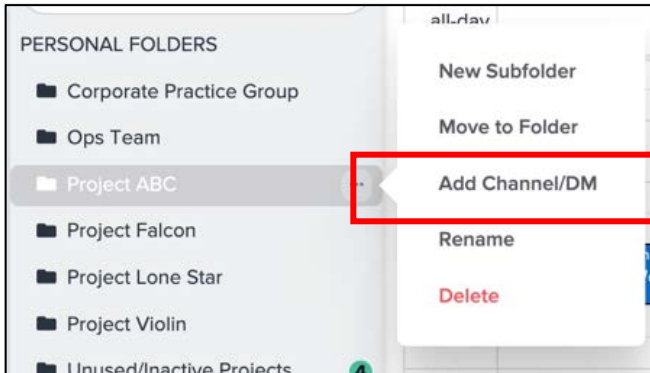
all-day

PERSONAL FOLDERS

Corporate Practice Group

Ops Team

Project ABC

Project Falcon

Project Lone Star

Project Violin

Unused/Inactive Projects 4

New Subfolder

Move to Folder

Add Channel/DM

Rename

Delete